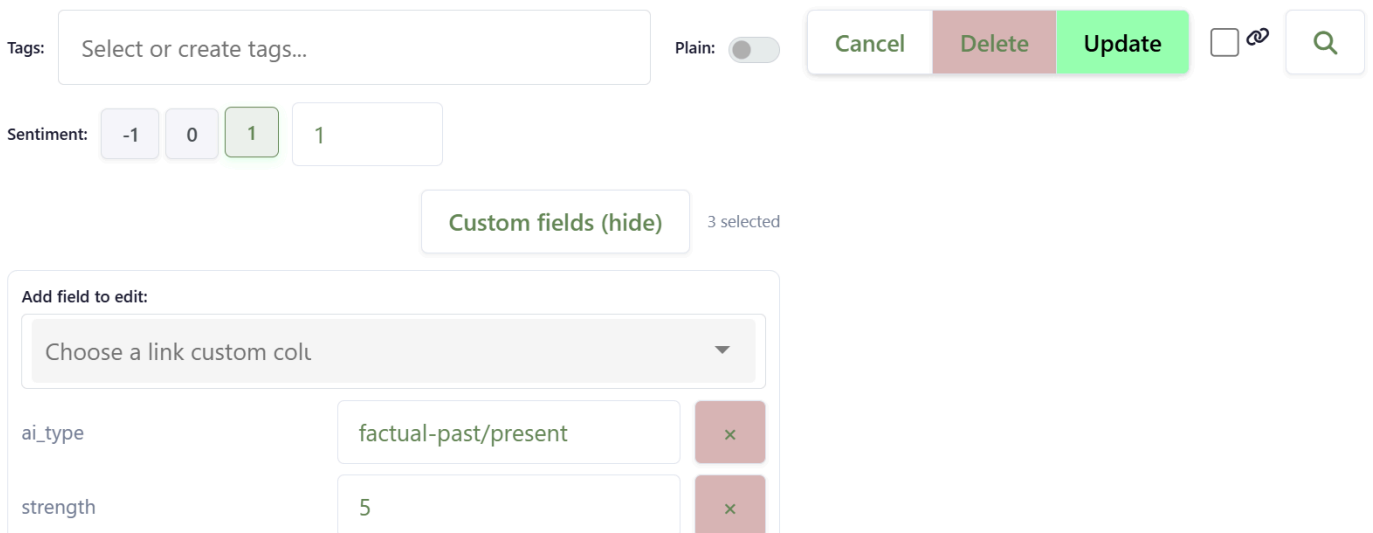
Tags: Select or create tags...

Plain:

Cancel Delete Update

Sentiment: -1 0 1 1

Custom fields (hide) 3 selected

Add field to edit:

Choose a link custom colu

ai_type factual-past/present ×

strength 5 ×